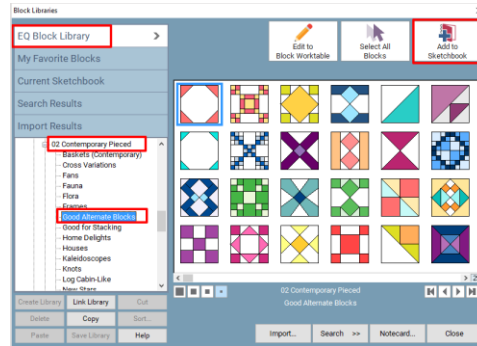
Block Libraries

EQ Block Library
My Favorite Blocks
Current Sketchbook
Search Results
Import Results

02 Contemporary Pieced
Baskets (Contemporary)
Cross Variations
Fans
Fauna
Flora
Frames
Good Alternate Blocks
Good for Stacking
Home Delights
Houses
Kaleidoscopes
Knots
Log Cabin-Like
New Stars

Create Library | Link Library | Cut
Delete | Copy | Sort...
Paste | Save Library | Help

Edit to Block Worktable
Select All Blocks
Add to Sketchbook

02 Contemporary Pieced
Good Alternate Blocks

Import... | Search >> | Notecard... | Close